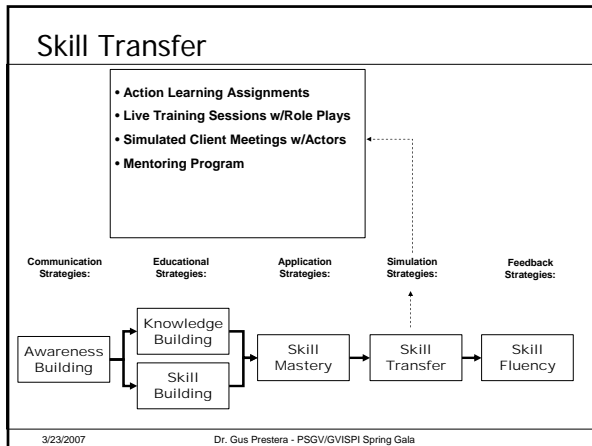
Skill Transfer

• Action Learning Assignments
• Live Training Sessions w/Role Plays
• Simulated Client Meetings w/Actors
• Mentoring Program

Communication Strategies:

Educational Strategies:

Application Strategies:

Simulation Strategies:

Feedback Strategies:

Awareness Building

Knowledge Building

Skill Building

Skill Mastery

Skill Transfer

Skill Fluency

3/23/2007

Dr. Gus Prestera - PSGV/GVISPI Spring Gala